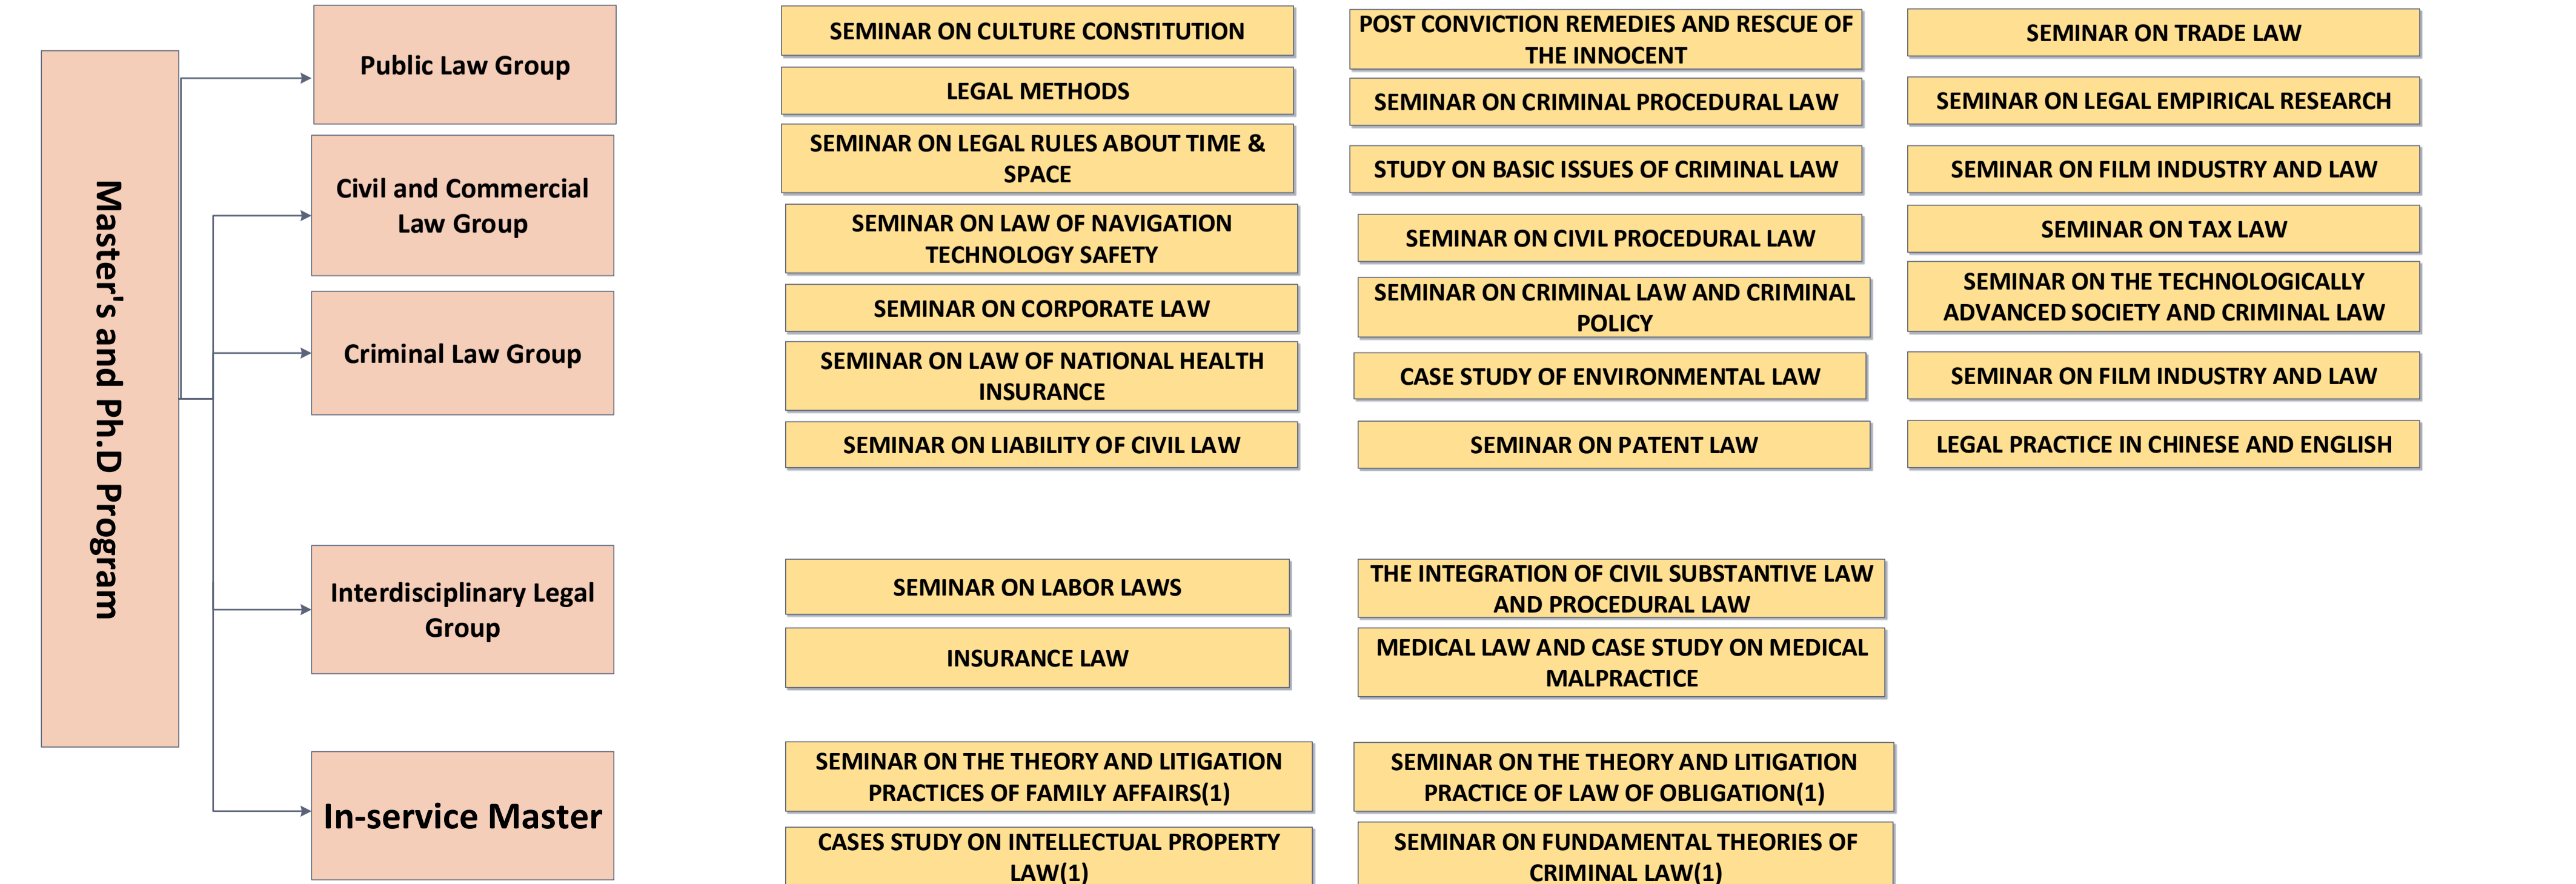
Master's and Ph.D Program

Public Law Group

Civil and Commercial Law Group

Criminal Law Group

Interdisciplinary Legal Group

In-service Master

SEMINAR ON CULTURE CONSTITUTION

LEGAL METHODS

SEMINAR ON LEGAL RULES ABOUT TIME & SPACE

SEMINAR ON LAW OF NAVIGATION TECHNOLOGY SAFETY

SEMINAR ON CORPORATE LAW

SEMINAR ON LAW OF NATIONAL HEALTH INSURANCE

SEMINAR ON LIABILITY OF CIVIL LAW

POST CONVICTION REMEDIES AND RESCUE OF THE INNOCENT

SEMINAR ON CRIMINAL PROCEDURAL LAW

STUDY ON BASIC ISSUES OF CRIMINAL LAW

SEMINAR ON CIVIL PROCEDURAL LAW

SEMINAR ON CRIMINAL LAW AND CRIMINAL POLICY

CASE STUDY OF ENVIRONMENTAL LAW

SEMINAR ON PATENT LAW

SEMINAR ON TRADE LAW

SEMINAR ON LEGAL EMPIRICAL RESEARCH

SEMINAR ON FILM INDUSTRY AND LAW

SEMINAR ON TAX LAW

SEMINAR ON THE TECHNOLOGICALLY ADVANCED SOCIETY AND CRIMINAL LAW

SEMINAR ON FILM INDUSTRY AND LAW

LEGAL PRACTICE IN CHINESE AND ENGLISH

SEMINAR ON LABOR LAWS

INSURANCE LAW

THE INTEGRATION OF CIVIL SUBSTANTIVE LAW AND PROCEDURAL LAW

MEDICAL LAW AND CASE STUDY ON MEDICAL MALPRACTICE

SEMINAR ON THE THEORY AND LITIGATION PRACTICES OF FAMILY AFFAIRS(1)

CASES STUDY ON INTELLECTUAL PROPERTY LAW(1)

SEMINAR ON THE THEORY AND LITIGATION PRACTICE OF LAW OF OBLIGATION(1)

SEMINAR ON FUNDAMENTAL THEORIES OF CRIMINAL LAW(1)